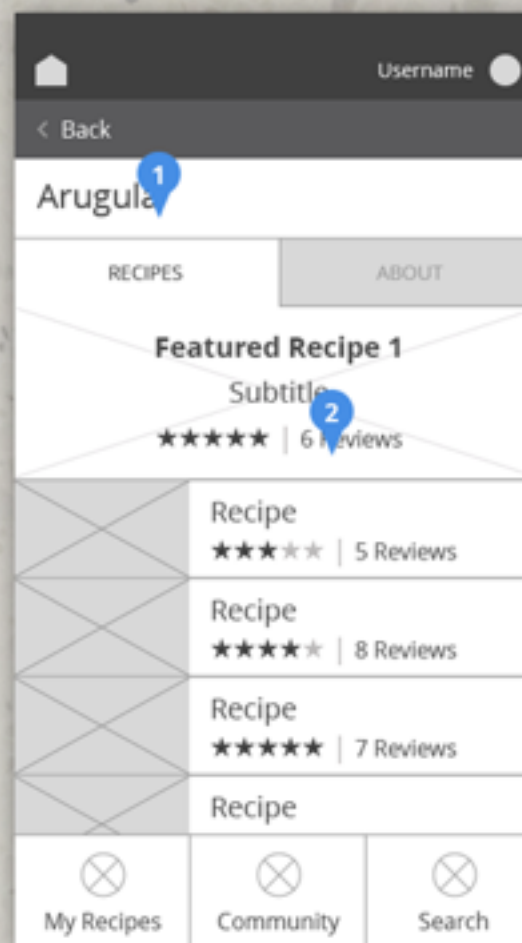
Username

< Back

Arugula 1

RECIPES

ABOUT

Featured Recipe 1

Subtitle 2

★★★★★ | 6 Reviews

Recipe
★★★★★ | 5 Reviews

Recipe
★★★★★ | 8 Reviews

Recipe
★★★★★ | 7 Reviews

Recipe

My Recipes

Community

Search